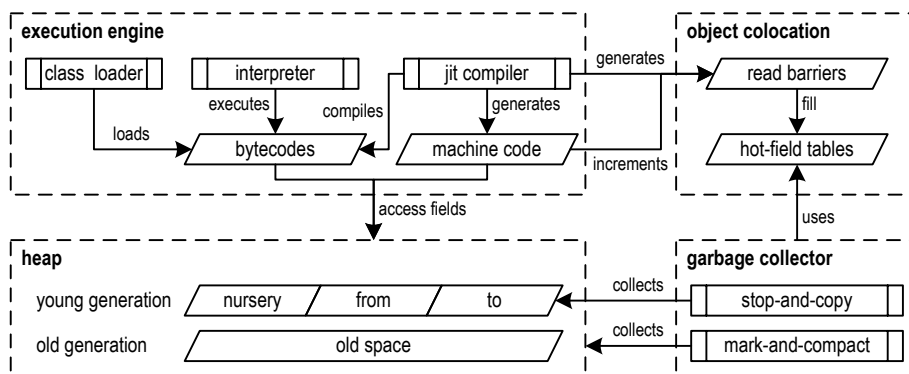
execution engine

class loader

interpreter

jit compiler

executes

compiles

generates

loads

bytecodes

machine code

generates

increments

object colocation

read barriers

fill

hot-field tables

uses

access fields

heap

young generation

nursery

from

to

old generation

old space

garbage collector

collects

stop-and-copy

collects

mark-and-compact